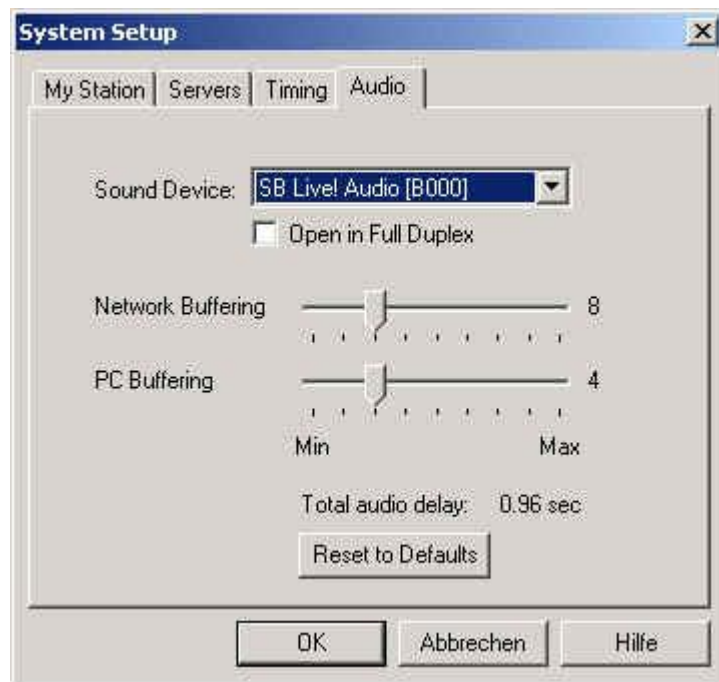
System Setup

My Station | Servers | Timing | Audio

Sound Device: SB Live! Audio [B000]

Open in Full Duplex

Network Buffering 8

PC Buffering 4

Min Max

Total audio delay: 0.96 sec

Reset to Defaults

OK Abbrechen Hilfe